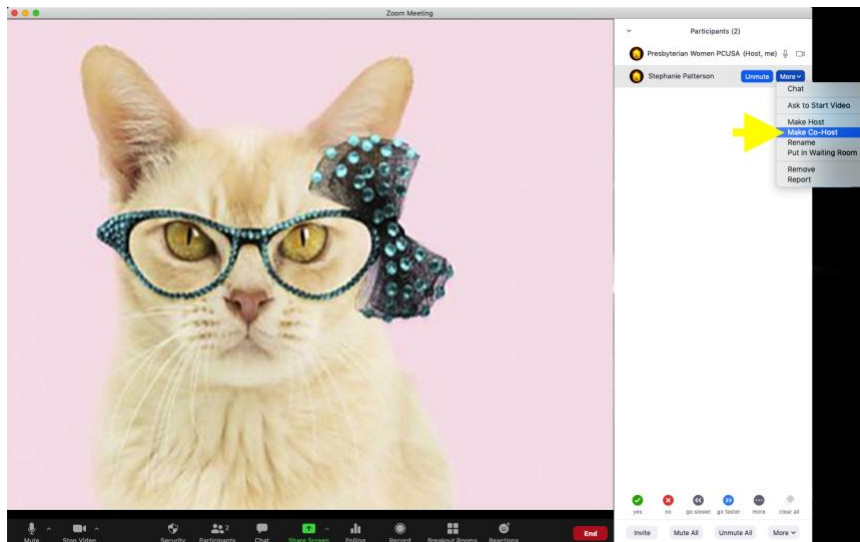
Zoom Meeting

Participants (2)

Presbyterian Women PCUSA (Host, me)

Stephanie Patterson

Unmute

More

Chat

Ask to Start Video

Make Host

Make Co-Host

Rename

Put in Waiting Room

Remove

Report

yes

no

go slower

go faster

more

clear all

Invite

Mute All

Unmute All

More

Mute

Stop Video

Security

Participants 2

Chat

Share Screen

Polling

Record

Breakout Rooms

Reactions

End